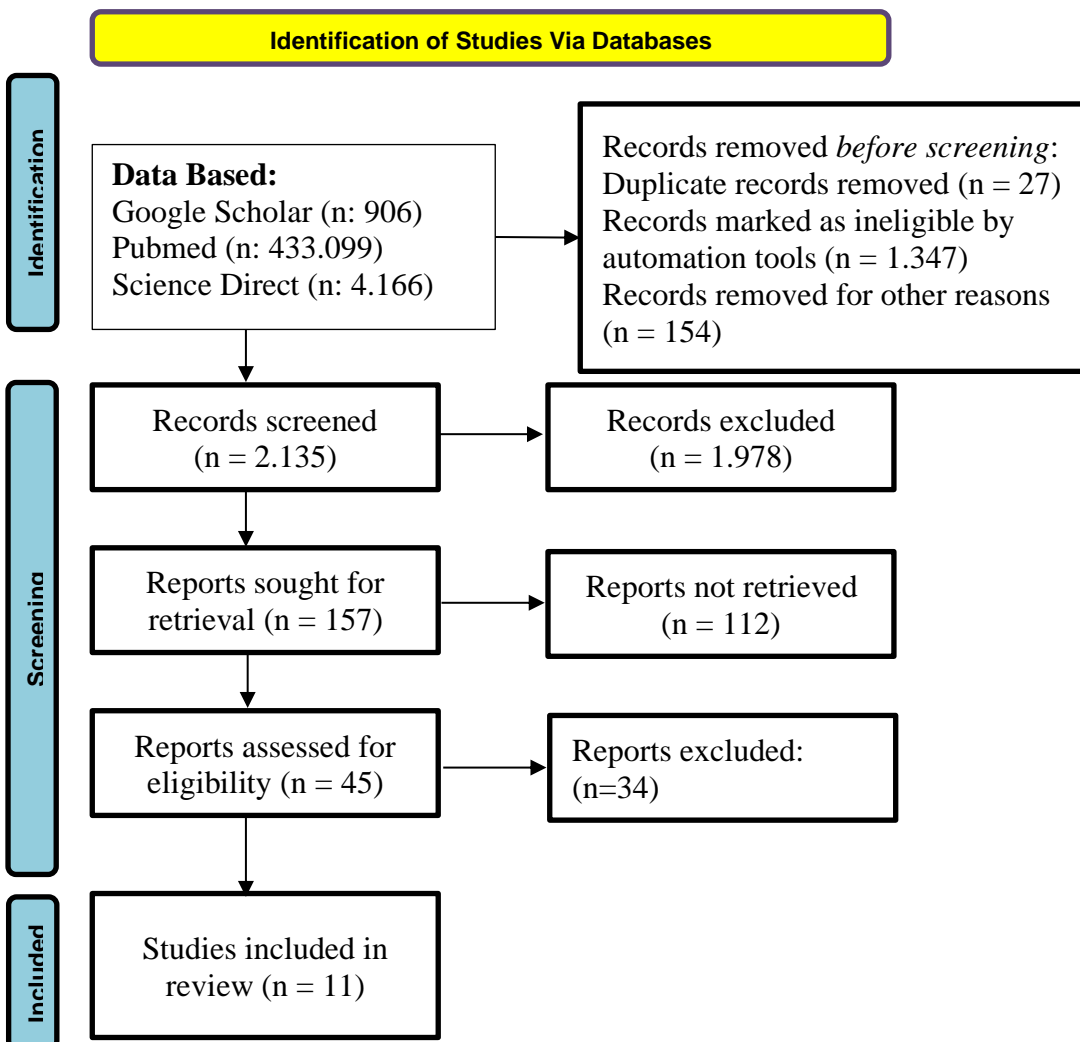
Identification of Studies Via Databases

Identification

Data Based:
Google Scholar (n: 906)
Pubmed (n: 433.099)
Science Direct (n: 4.166)

Records removed *before screening*:
Duplicate records removed (n = 27)
Records marked as ineligible by automation tools (n = 1.347)
Records removed for other reasons (n = 154)

Screening

Records screened (n = 2.135)

Records excluded (n = 1.978)

Reports sought for retrieval (n = 157)

Reports not retrieved (n = 112)

Reports assessed for eligibility (n = 45)

Reports excluded: (n=34)

Included

Studies included in review (n = 11)